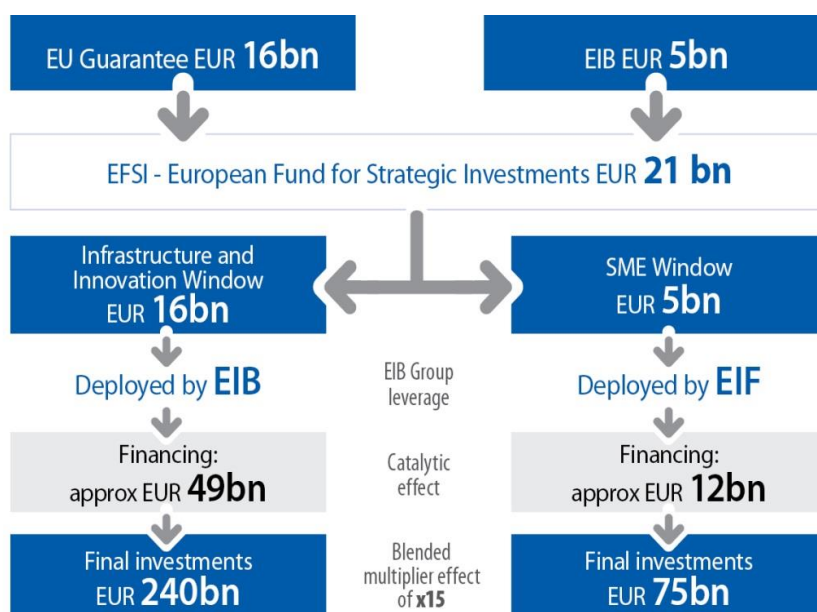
EU Guarantee EUR 16bn

EIB EUR 5bn

EFSI - European Fund for Strategic Investments EUR 21 bn

Infrastructure and Innovation Window EUR 16bn

SME Window EUR 5bn

Deployed by EIB

EIB Group leverage

Deployed by EIF

Financing: approx EUR 49bn

Catalytic effect

Financing: approx EUR 12bn

Final investments EUR 240bn

Blended multiplier effect of x15

Final investments EUR 75bn